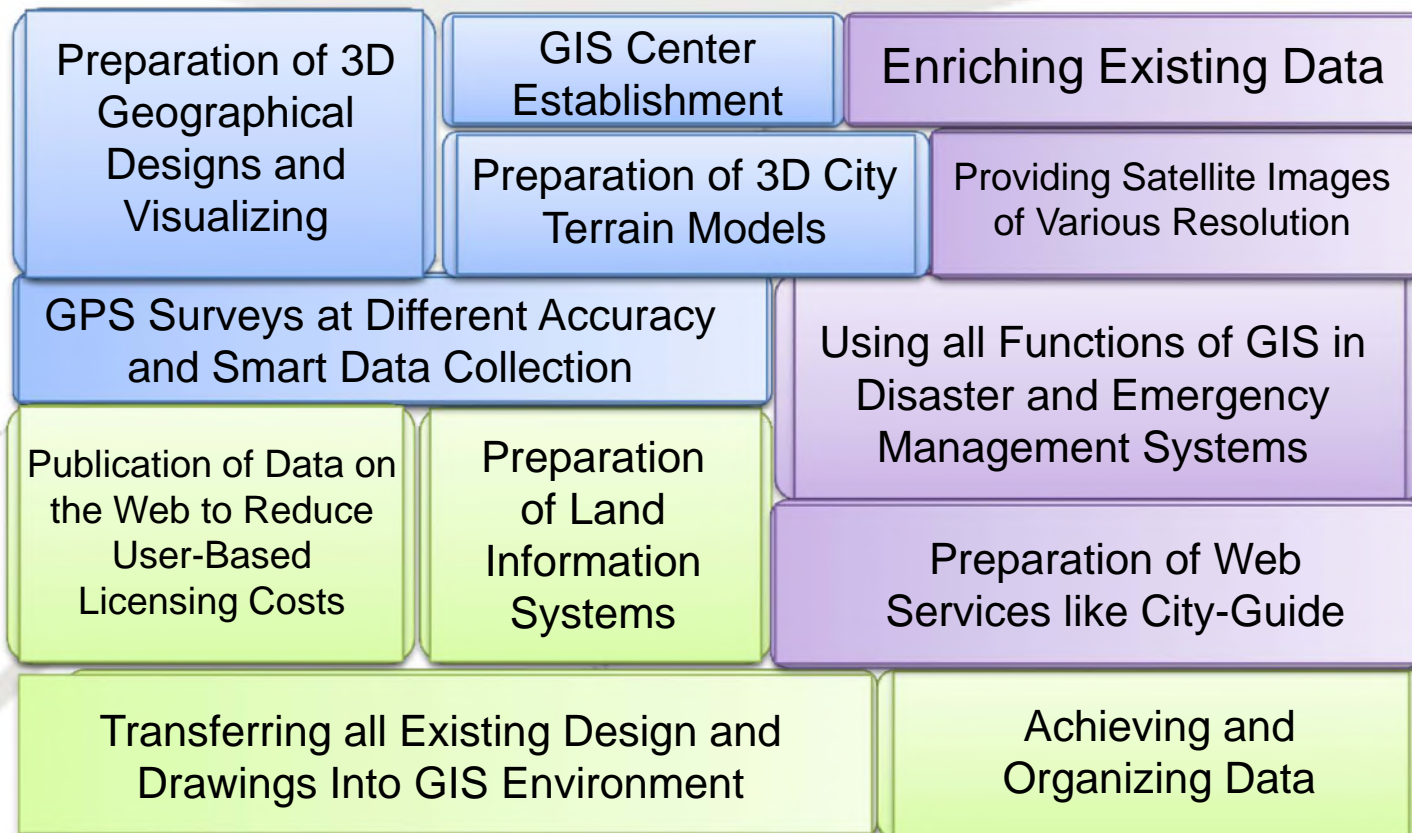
Preparation of 3D Geographical Designs and Visualizing

GIS Center Establishment

Enriching Existing Data

Preparation of 3D City Terrain Models

Providing Satellite Images of Various Resolution

GPS Surveys at Different Accuracy and Smart Data Collection

Using all Functions of GIS in Disaster and Emergency Management Systems

Publication of Data on the Web to Reduce User-Based Licensing Costs

Preparation of Land Information Systems

Preparation of Web Services like City-Guide

Transferring all Existing Design and Drawings Into GIS Environment

Achieving and Organizing Data